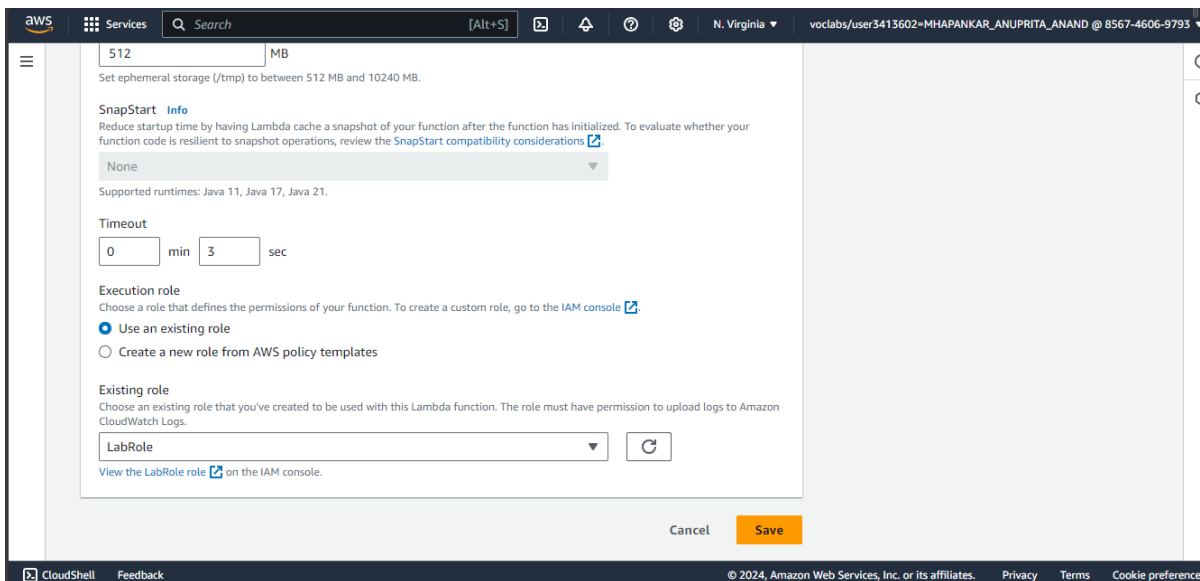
aws Services Search [Alt+S] N. Virginia ▼ voclabs/user3413602=MHAPANKAR_ANUPRITA_ANAND @ 8567-4606-9793

512 MB

Set ephemeral storage (/tmp) to between 512 MB and 10240 MB.

SnapStart Info

Reduce startup time by having Lambda cache a snapshot of your function after the function has initialized. To evaluate whether your function code is resilient to snapshot operations, review the SnapStart compatibility considerations.

None

Supported runtimes: Java 11, Java 17, Java 21.

Timeout

0 min 3 sec

Execution role

Choose a role that defines the permissions of your function. To create a custom role, go to the IAM console.

Use an existing role

Create a new role from AWS policy templates

Existing role

Choose an existing role that you've created to be used with this Lambda function. The role must have permission to upload logs to Amazon CloudWatch Logs.

LabRole

View the LabRole role on the IAM console.

Cancel Save

CloudShell Feedback © 2024, Amazon Web Services, Inc. or its affiliates. Privacy Terms Cookie preferenc